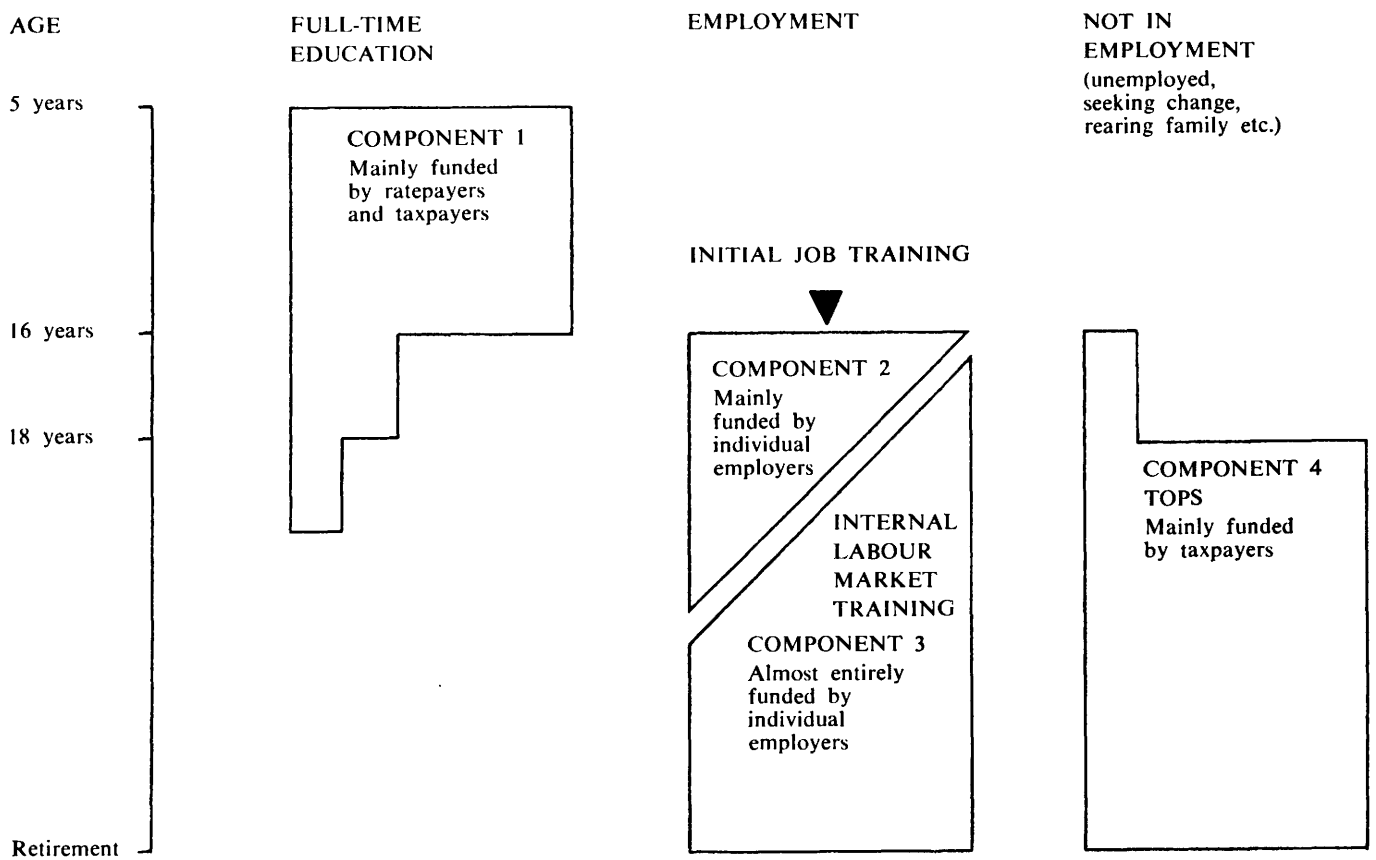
AGE

FULL-TIME EDUCATION

EMPLOYMENT

NOT IN EMPLOYMENT (unemployed, seeking change, rearing family etc.)

5 years

COMPONENT 1
Mainly funded by ratepayers and taxpayers

INITIAL JOB TRAINING

16 years

18 years

COMPONENT 2
Mainly funded by individual employers

INTERNAL LABOUR MARKET TRAINING

COMPONENT 3
Almost entirely funded by individual employers

COMPONENT 4
TOPS
Mainly funded by taxpayers

Retirement